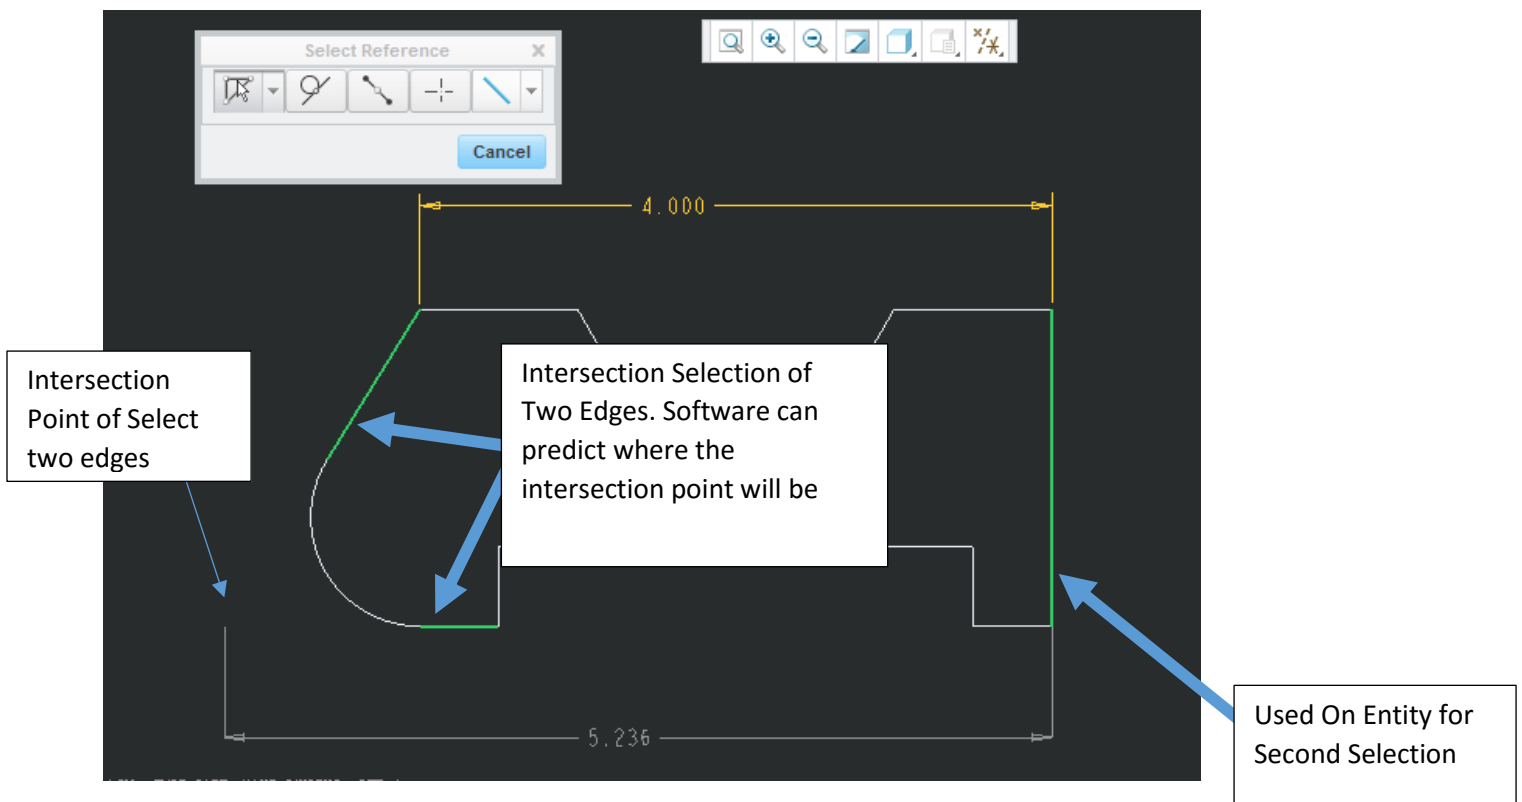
Select Reference

Cancel

4.000

Intersection Point of Select two edges

Intersection Selection of Two Edges. Software can predict where the intersection point will be

Used On Entity for Second Selection

5.236